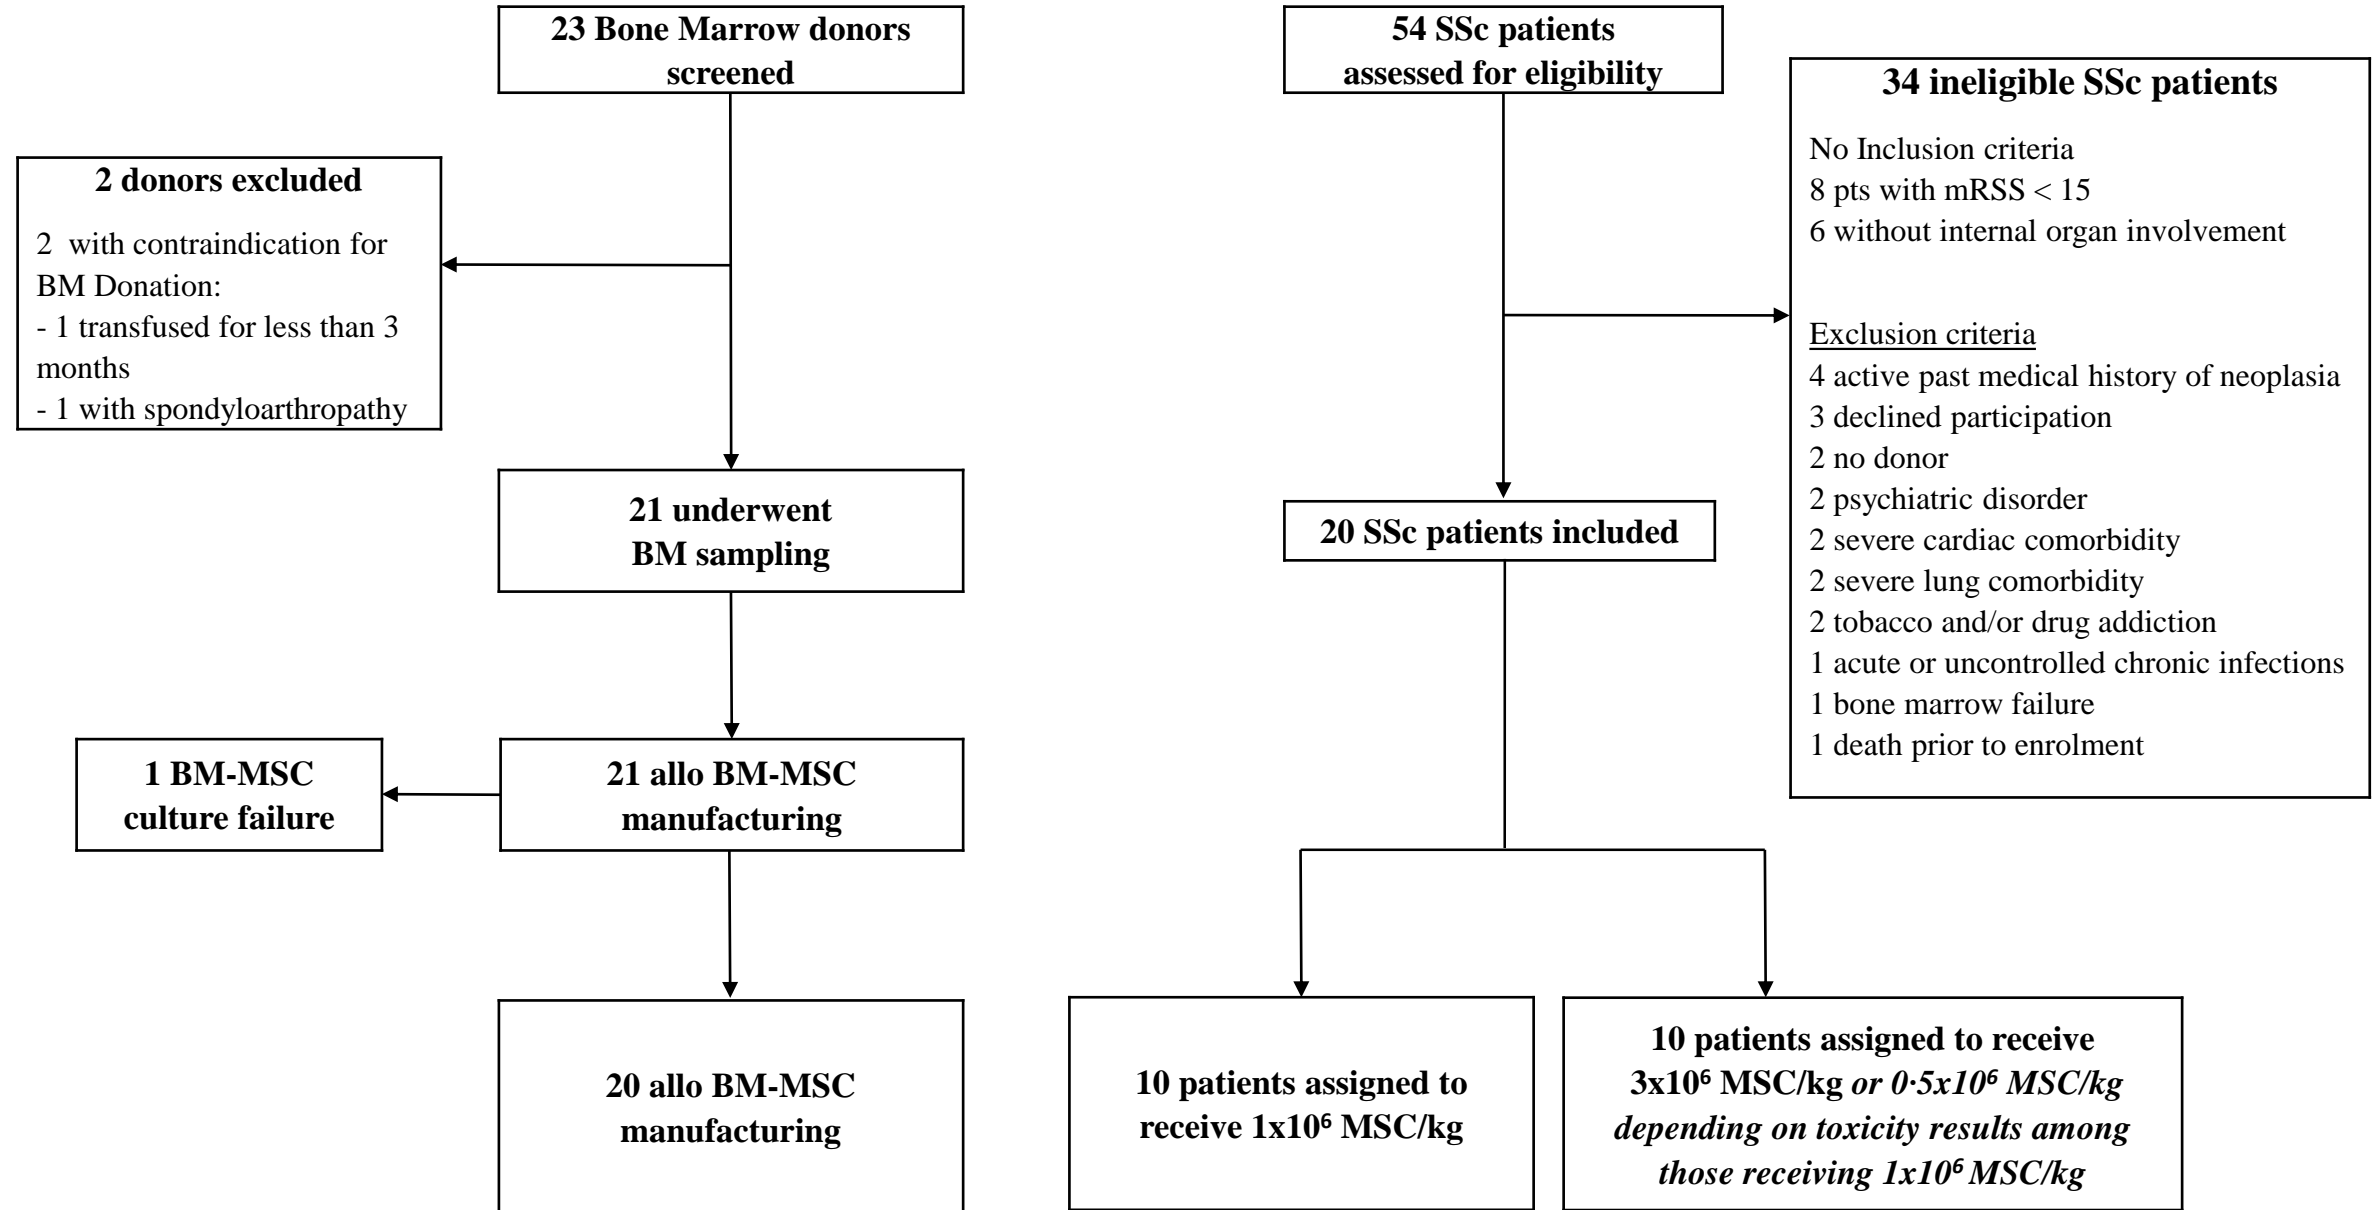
23 Bone Marrow donors screened

2 donors excluded

2 with contraindication for BM Donation:
- 1 transfused for less than 3 months
- 1 with spondyloarthropathy

21 underwent BM sampling

1 BM-MSC culture failure

21 allo BM-MSC manufacturing

20 allo BM-MSC manufacturing

54 SSc patients assessed for eligibility

34 ineligible SSc patients

No Inclusion criteria
8 pts with mRSS < 15
6 without internal organ involvement

Exclusion criteria
4 active past medical history of neoplasia
3 declined participation
2 no donor
2 psychiatric disorder
2 severe cardiac comorbidity
2 severe lung comorbidity
2 tobacco and/or drug addiction
1 acute or uncontrolled chronic infections
1 bone marrow failure
1 death prior to enrolment

20 SSc patients included

10 patients assigned to receive $1x10^6$ MSC/kg

10 patients assigned to receive $3x10^6$ MSC/kg or $0·5x10^6$ MSC/kg depending on toxicity results among those receiving $1x10^6$ MSC/kg